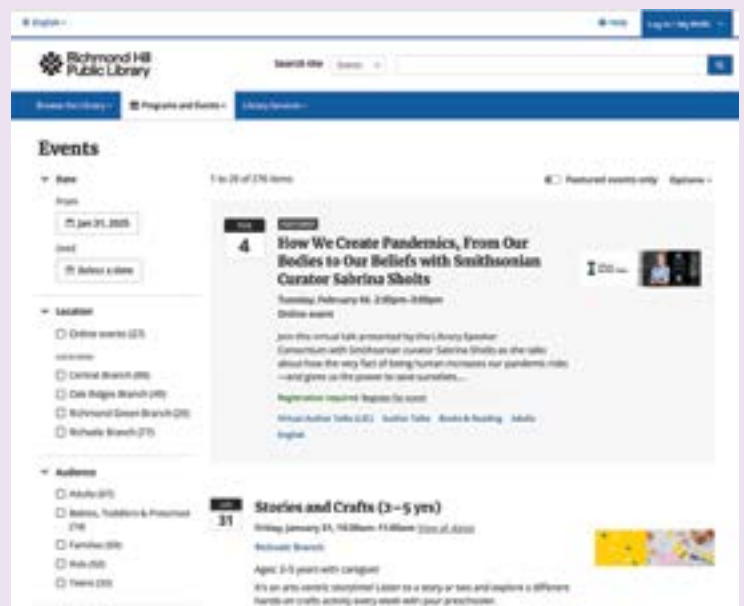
English

Help

Log In / My RHPL

Richmond Hill Public Library

Search site

Events

Browse the Library

Programs and Events

Library Services

Events

Date

From

Jan 31, 2025

Until

Select a date

Location

Online events (23)

Central Branch (86)

Oak Ridges Branch (49)

Richmond Green Branch (20)

Richvale Branch (77)

Audience

Adults (97)

Babies, Toddlers & Preschool (74)

Families (69)

Kids (50)

Teens (30)

1 to 20 of 276 items

Featured events only

Options

FEB

4

FEATURED

How We Create Pandemics, From Our Bodies to Our Beliefs with Smithsonian Curator Sabrina Sholts

Tuesday, February 04, 2:00pm–3:00pm

Online event

Join this virtual talk presented by the Library Speaker Consortium with Smithsonian curator Sabrina Sholts as she talks about how the very fact of being human increases our pandemic risks —and gives us the power to save ourselves....

Registration required Register for event

Virtual Author Talks (LSC) Author Talks Books & Reading Adults

English

JAN

31

Stories and Crafts (3–5 yrs)

Friday, January 31, 10:30am–11:00am View all dates

Richvale Branch

Ages: 3-5 years with caregiver

It's an arts-centric storytime! Listen to a story or two and explore a different hands-on crafts activity every week with your preschooler.